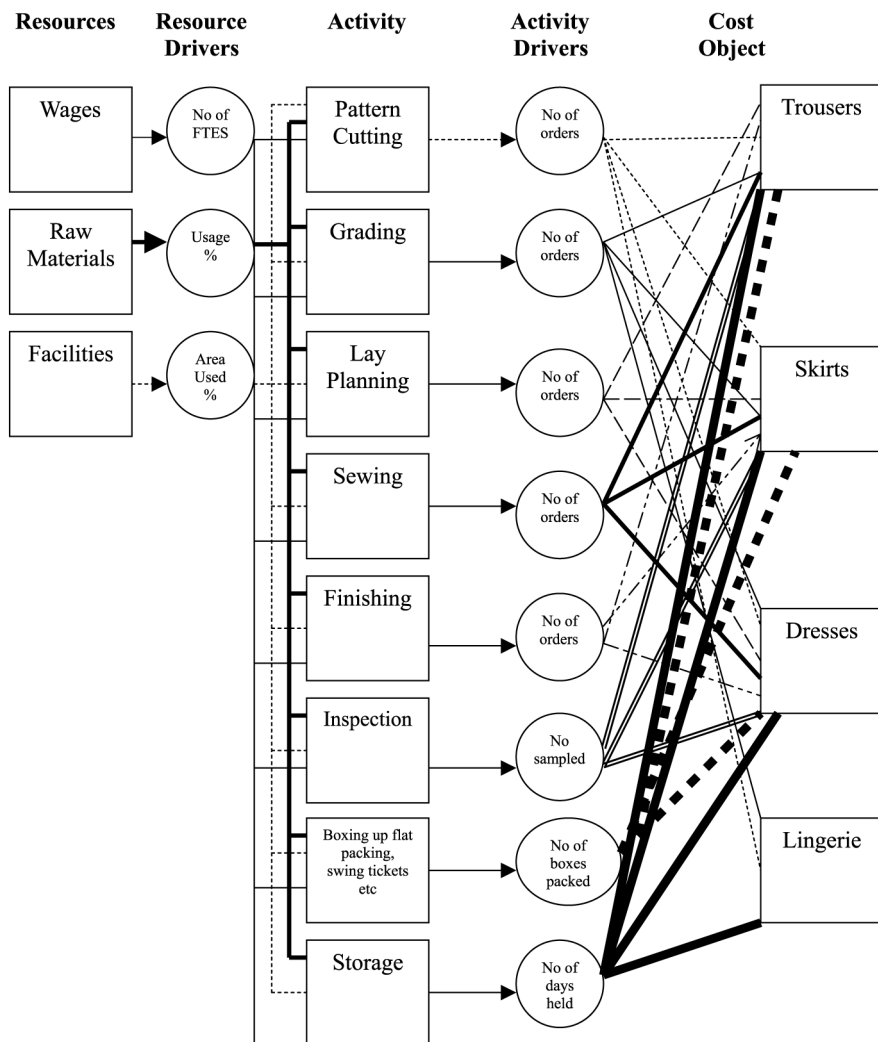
Resources

Resource Drivers

Activity

Activity Drivers

Cost Object

Wages

No of FTES

Raw Materials

Usage %

Facilities

Area Used %

Pattern Cutting

Grading

Lay Planning

Sewing

Finishing

Inspection

Boxing up flat packing, swing tickets etc

Storage

No of orders

No of orders

No of orders

No of orders

No of orders

No sampled

No of boxes packed

No of days held

Trousers

Skirts

Dresses

Lingerie